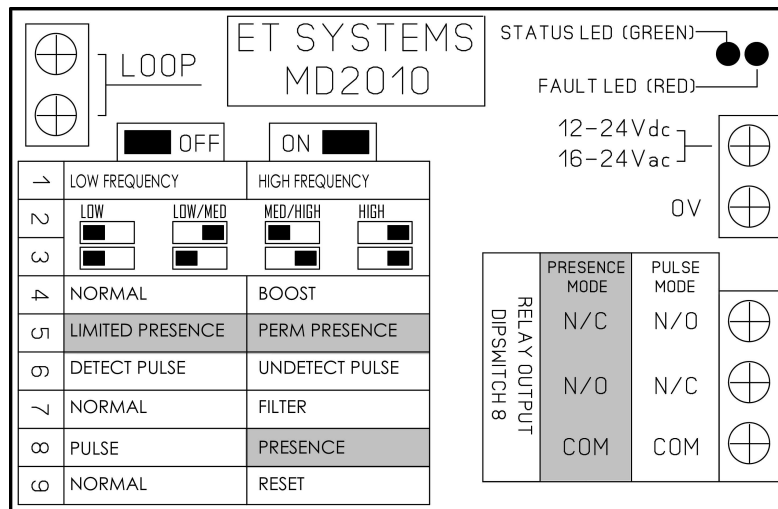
LOOP

ET SYSTEMS
MD2010

STATUS LED (GREEN)
FAULT LED (RED)

OFF
ON

| | OFF | ON |
|---|---|---|
| 1 | LOW FREQUENCY | HIGH FREQUENCY |
| 2 | LOW LOW/MED | MED/HIGH HIGH |
| 3 | | |
| 4 | NORMAL | BOOST |
| 5 | LIMITED PRESENCE | PERM PRESENCE |
| 6 | DETECT PULSE | UNDETECT PULSE |
| 7 | NORMAL | FILTER |
| 8 | PULSE | PRESENCE |
| 9 | NORMAL | RESET |

12-24Vdc
16-24Vac
0V

RELAY OUTPUT
DIPSWITCH 8

| PRESENCE MODE | PULSE MODE |
|---|---|
| N/C | N/O |
| N/O | N/C |
| COM | COM |